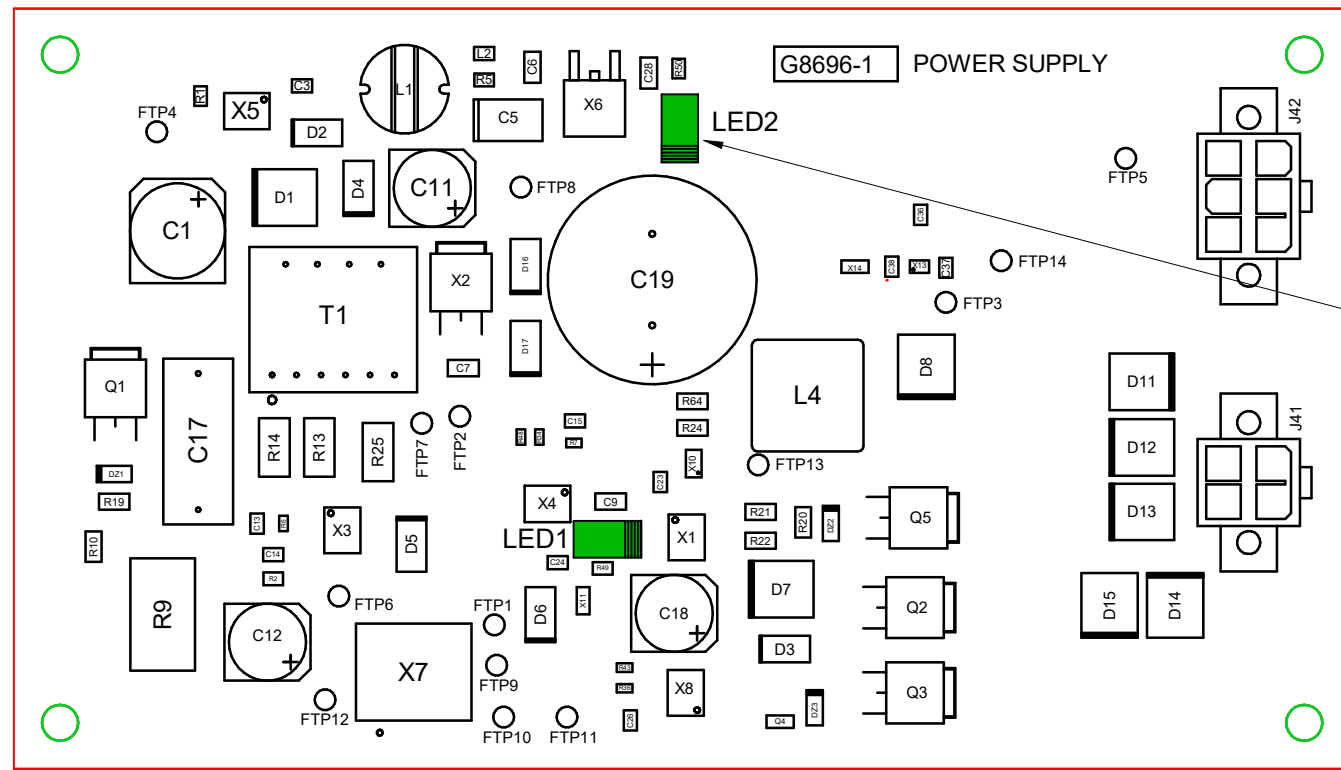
G8696-1 POWER SUPPLY

L2 C6 C28 R50 R1 C3 L1 R5 X6 X5 FTP4 C5 LED2 D2 J42 FTP5 D1 D4 C11 FTP8 C1 C36 C19 X14 C38 X13 C37 FTP14 X2 D16 FTP3 T1 D17 C7 L4 D8 Q1 D11 C17 R64 J41 R14 R13 R25 FTP7 FTP2 R24 D12 C15 R8 R7 X10 FTP13 DZ1 C23 R19 D13 X4 C9 R21 Q5 R10 C13 R6 X3 D5 R20 DZ2 X1 C14 LED1 R22 C24 R49 R2 D7 R9 FTP6 X11 C18 FTP1 D6 Q2 D15 D14 C12 X7 D3 FTP9 R43 Q3 R36 X8 FTP12 DZ3 FTP10 FTP11 C26 Q4